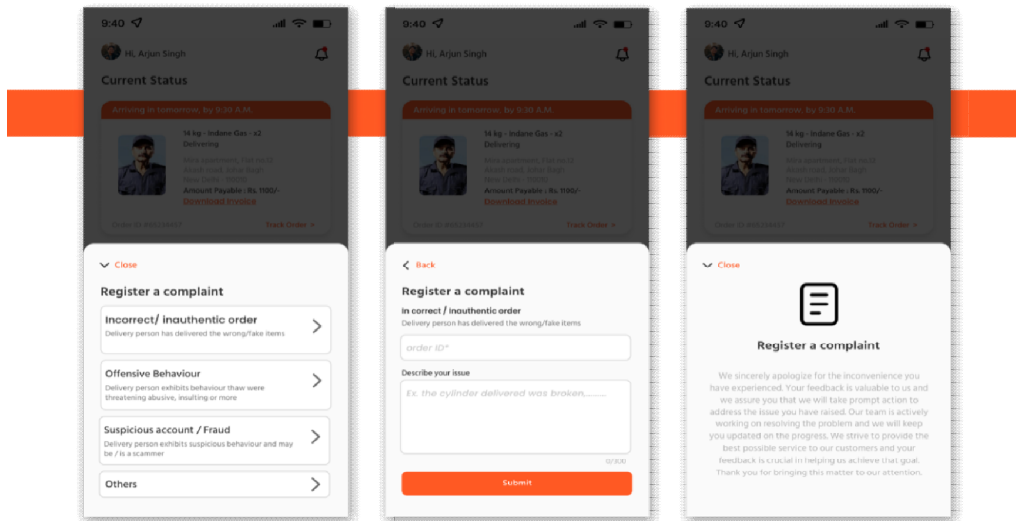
9:40

Hi, Arjun Singh

Current Status

Arriving in tomorrow, by 9:30 A.M.

14 kg - Indane Gas - x2
Delivering

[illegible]

Amount Payable : Rs. 1100/-
Download Invoice

Order ID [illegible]

Track Order >

Close

Register a complaint

Incorrect/ inauthentic order
Delivery person has delivered the wrong/fake items

Offensive Behaviour
Delivery person exhibits behaviour thaw were threatening abusive, insulting or more

Suspicious account / Fraud
Delivery person exhibits suspicious behaviour and may be / is a scammer

Others

9:40

Hi, Arjun Singh

Current Status

Arriving in tomorrow, by 9:30 A.M.

14 kg - Indane Gas - x2
Delivering

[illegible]

Amount Payable : Rs. 1100/-
Download Invoice

Order ID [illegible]

Track Order >

Back

Register a complaint

In correct / inauthentic order
Delivery person has delivered the wrong/fake items

order ID*

Describe your issue

Ex. the cylinder delivered was broken.......

0/300

Submit

9:40

Hi, Arjun Singh

Current Status

Arriving in tomorrow, by 9:30 A.M.

14 kg - Indane Gas - x2
Delivering

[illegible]

Amount Payable : Rs. 1100/-
Download Invoice

Order ID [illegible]

Track Order >

Close

Register a complaint

We sincerely apologize for the inconvenience you have experienced. Your feedback is valuable to us and we assure you that we will take prompt action to address the issue you have raised. Our team is actively working on resolving the problem and we will keep you updated on the progress. We strive to provide the best possible service to our customers and your feedback is crucial in helping us achieve that goal. Thank you for bringing this matter to our attention.